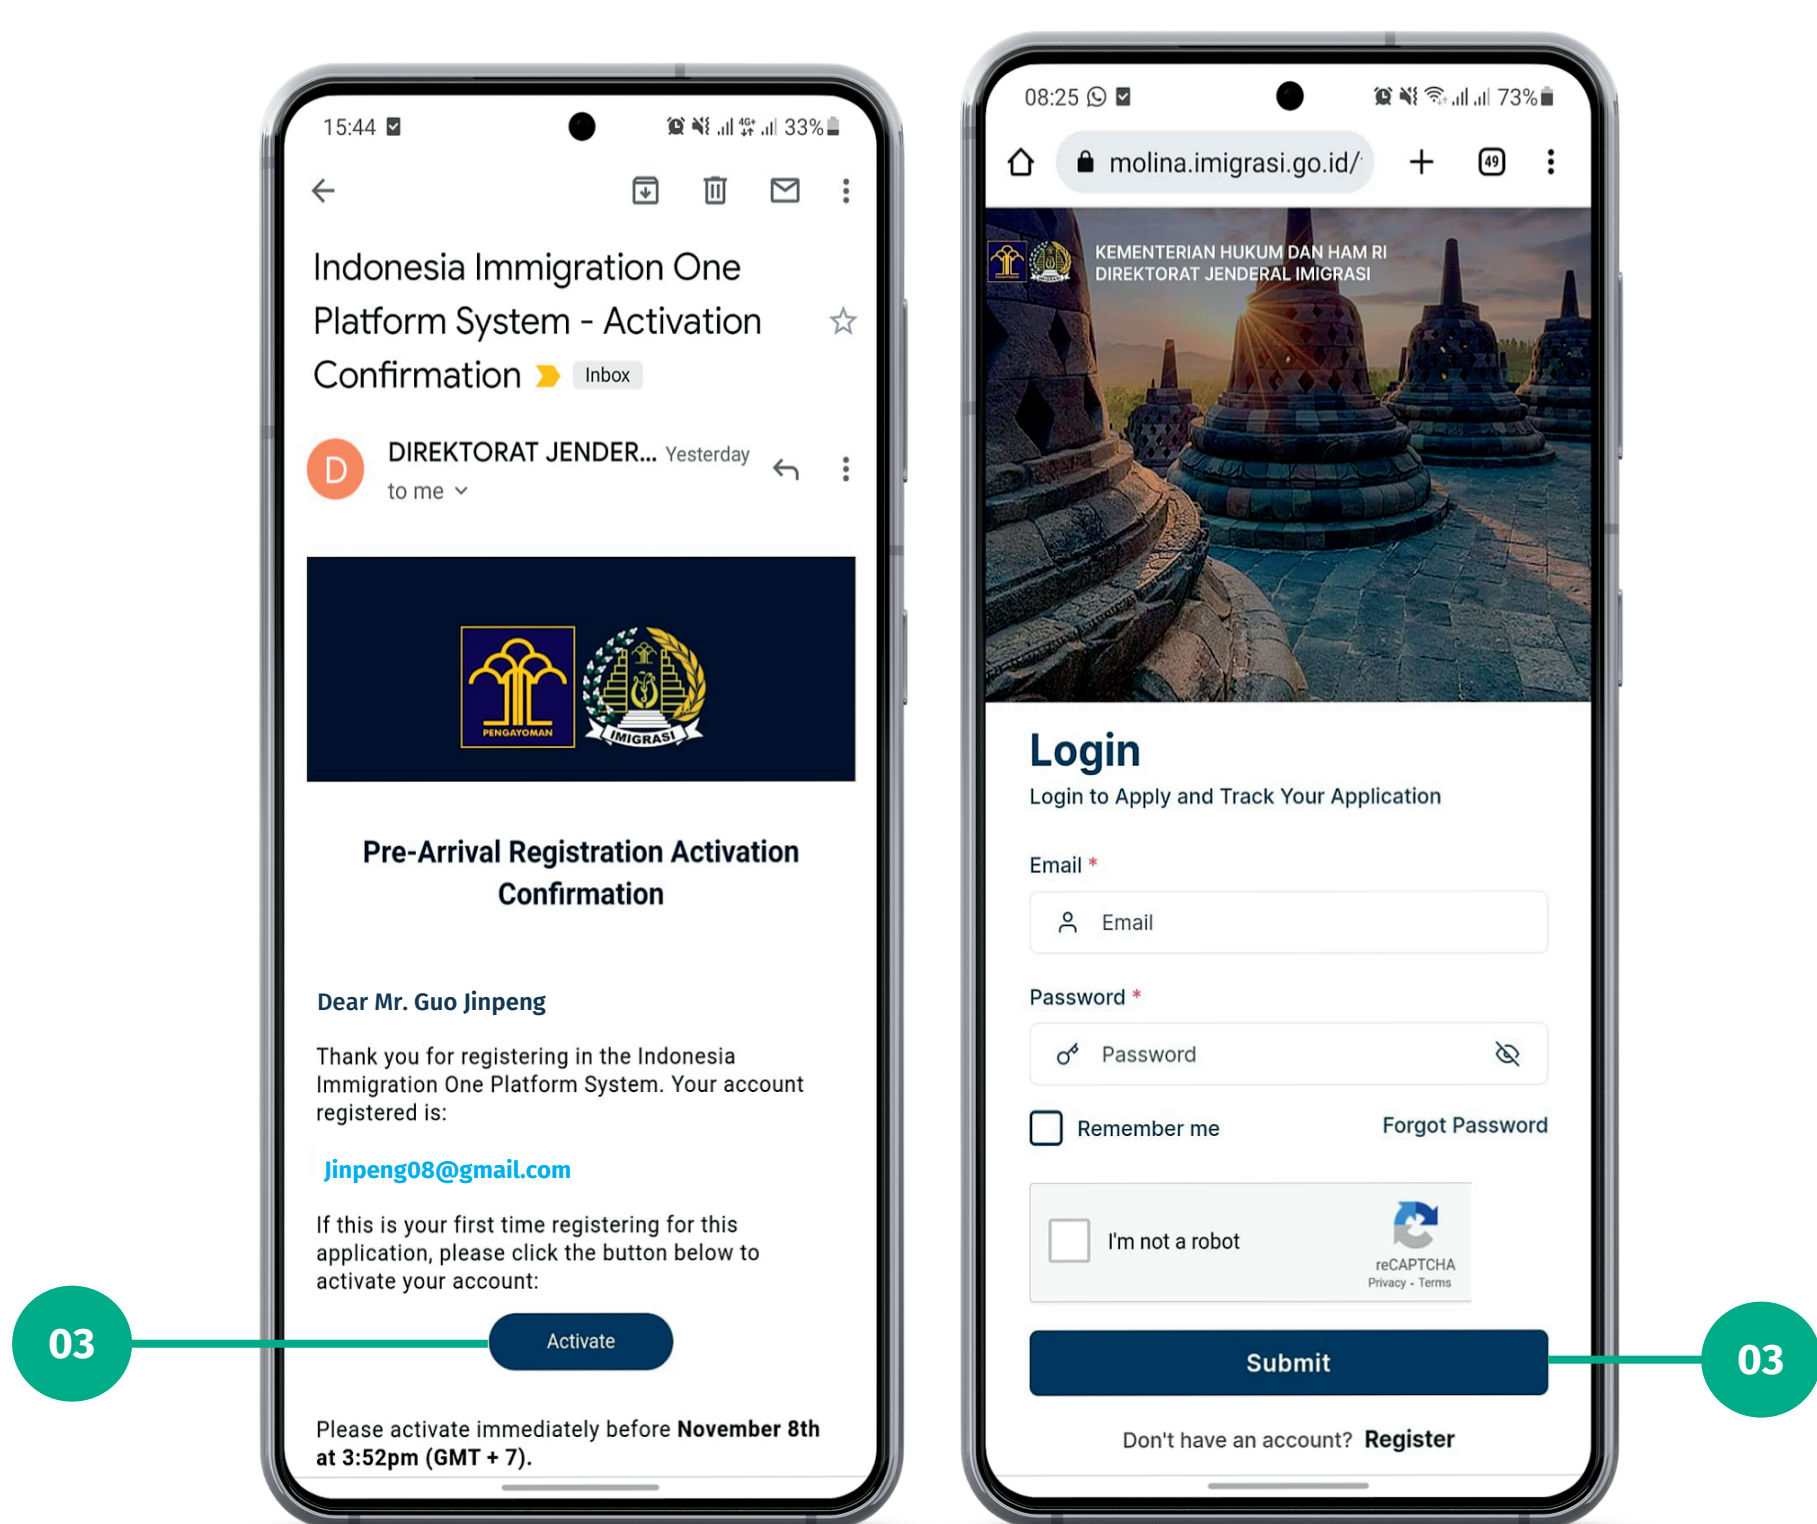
15:44

33%

Indonesia Immigration One Platform System - Activation Confirmation Inbox

D DIREKTORAT JENDER... Yesterday
to me

PENGAYOMAN IMIGRASI

Pre-Arrival Registration Activation Confirmation

Dear Mr. Guo Jinpeng

Thank you for registering in the Indonesia Immigration One Platform System. Your account registered is:

Jinpeng08@gmail.com

If this is your first time registering for this application, please click the button below to activate your account:

Activate

03

Please activate immediately before **November 8th at 3:52pm (GMT + 7).**

08:25

73%

molina.imigrasi.go.id/

49

KEMENTERIAN HUKUM DAN HAM RI
DIREKTORAT JENDERAL IMIGRASI

Login

Login to Apply and Track Your Application

Email *

Email

Password *

Password

Remember me

Forgot Password

I'm not a robot

reCAPTCHA
Privacy - Terms

Submit

03

Don't have an account? Register